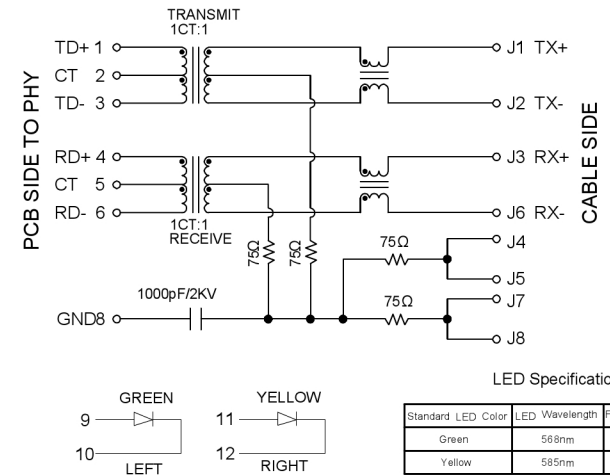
TRANSMIT
1CT:1

PCB SIDE TO PHY

TD+ 1
CT 2
TD- 3

RD+ 4
CT 5
RD- 6

1CT:1
RECEIVE

75Ω
75Ω
75Ω
75Ω

1000pF/2KV
GND8

J1 TX+
J2 TX-
J3 RX+
J6 RX-
J4
J5
J7
J8

CABLE SIDE

GREEN
9
10
LEFT

YELLOW
11
12
RIGHT

LED Specificatio

| Standard LED Color | LED Wavelength | F |
|---|---|---|
| Green | 568nm | |
| Yellow | 585nm | |